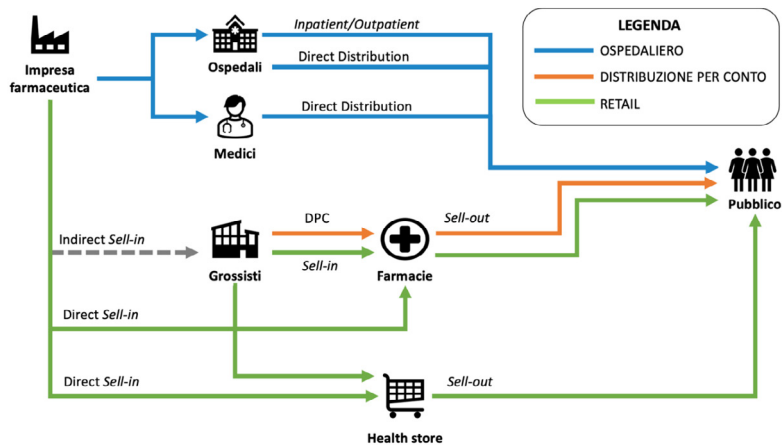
Impresa farmaceutica

Ospedali

Inpatient/Outpatient

Direct Distribution

Medici

Direct Distribution

LEGENDA

OSPEDALIERO

DISTRIBUZIONE PER CONTO

RETAIL

Pubblico

Indirect Sell-in

Grossisti

DPC

Sell-in

Farmacie

Sell-out

Direct Sell-in

Direct Sell-in

Sell-out

Health store